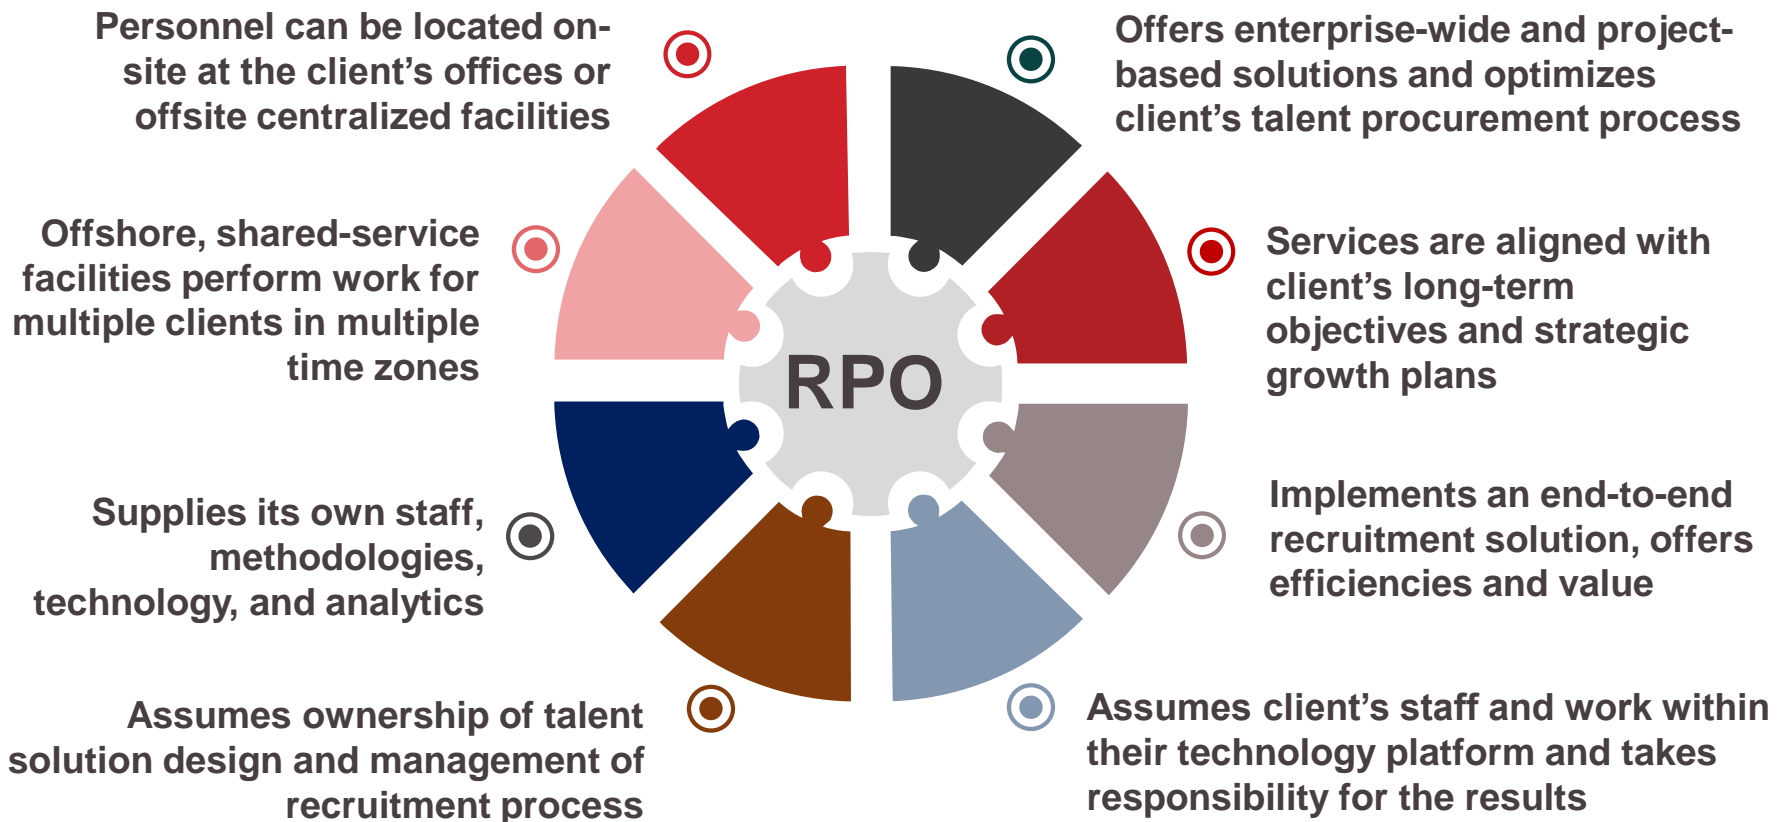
Personnel can be located on-site at the client’s offices or offsite centralized facilities

Offers enterprise-wide and project-based solutions and optimizes client’s talent procurement process

Offshore, shared-service facilities perform work for multiple clients in multiple time zones

Services are aligned with client’s long-term objectives and strategic growth plans

RPO

Supplies its own staff, methodologies, technology, and analytics

Implements an end-to-end recruitment solution, offers efficiencies and value

Assumes ownership of talent solution design and management of recruitment process

Assumes client’s staff and work within their technology platform and takes responsibility for the results